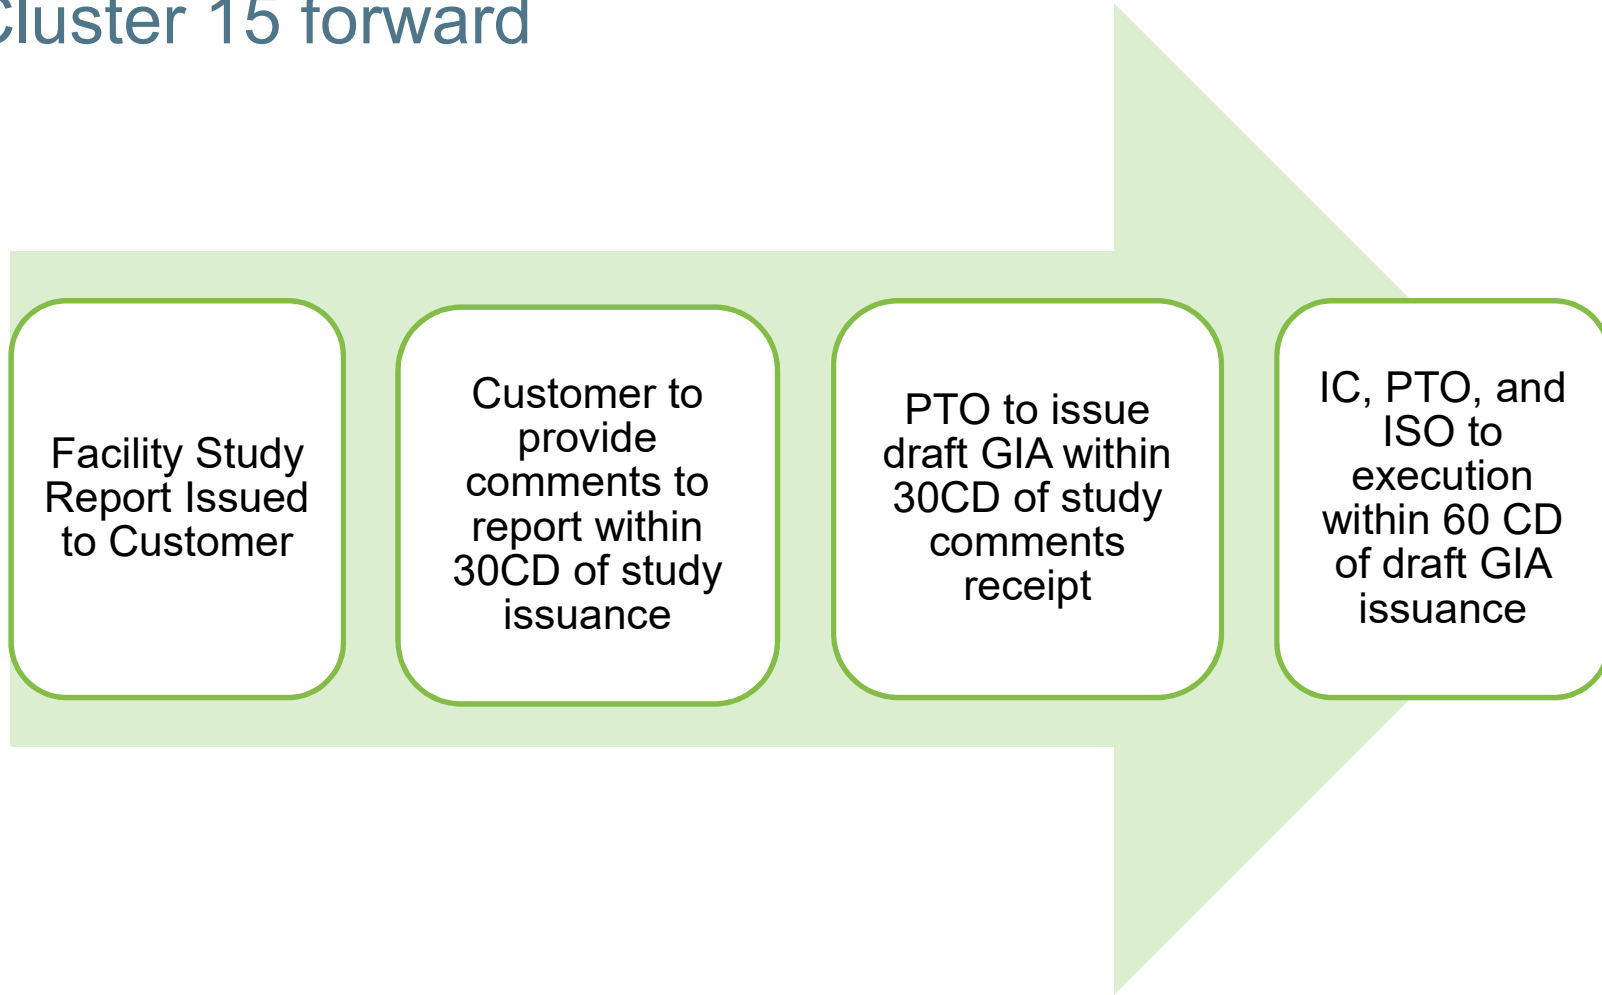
Cluster 15 forward

Facility Study Report Issued to Customer

Customer to provide comments to report within 30CD of study issuance

PTO to issue draft GIA within 30CD of study comments receipt

IC, PTO, and ISO to execution within 60 CD of draft GIA issuance